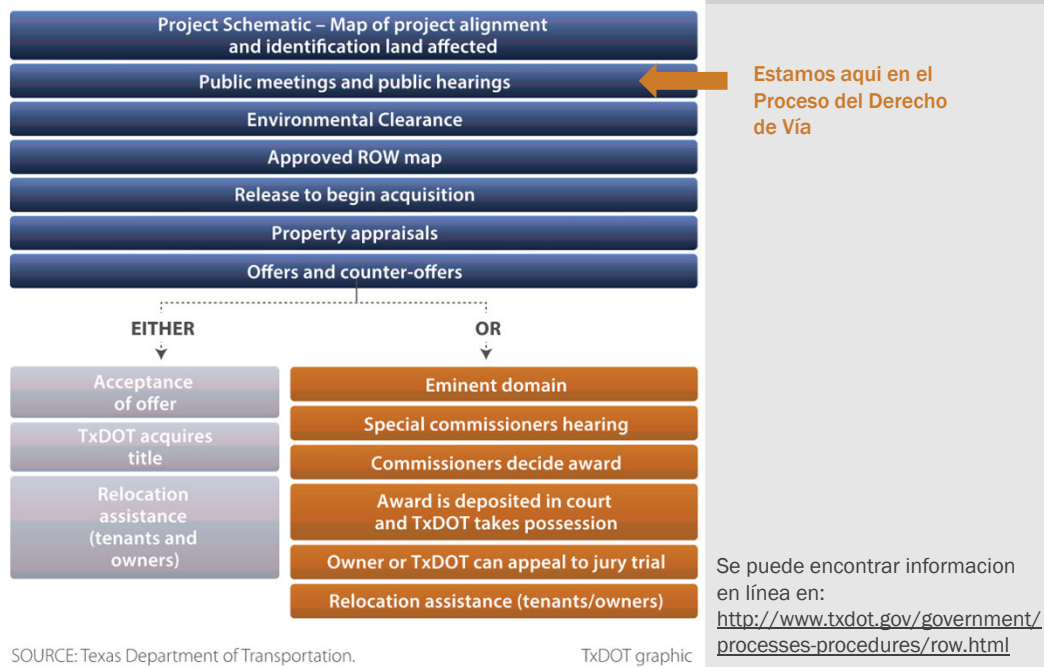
Project Schematic – Map of project alignment and identification land affected

Public meetings and public hearings

Estamos aqui en el Proceso del Derecho de Vía

Environmental Clearance

Approved ROW map

Release to begin acquisition

Property appraisals

Offers and counter-offers

EITHER

OR

Acceptance of offer

TxDOT acquires title

Relocation assistance (tenants and owners)

Eminent domain

Special commissioners hearing

Commissioners decide award

Award is deposited in court and TxDOT takes possession

Owner or TxDOT can appeal to jury trial

Relocation assistance (tenants/owners)

Se puede encontrar informacion en línea en: http://www.txdot.gov/government/processes-procedures/row.html

SOURCE: Texas Department of Transportation.

TxDOT graphic